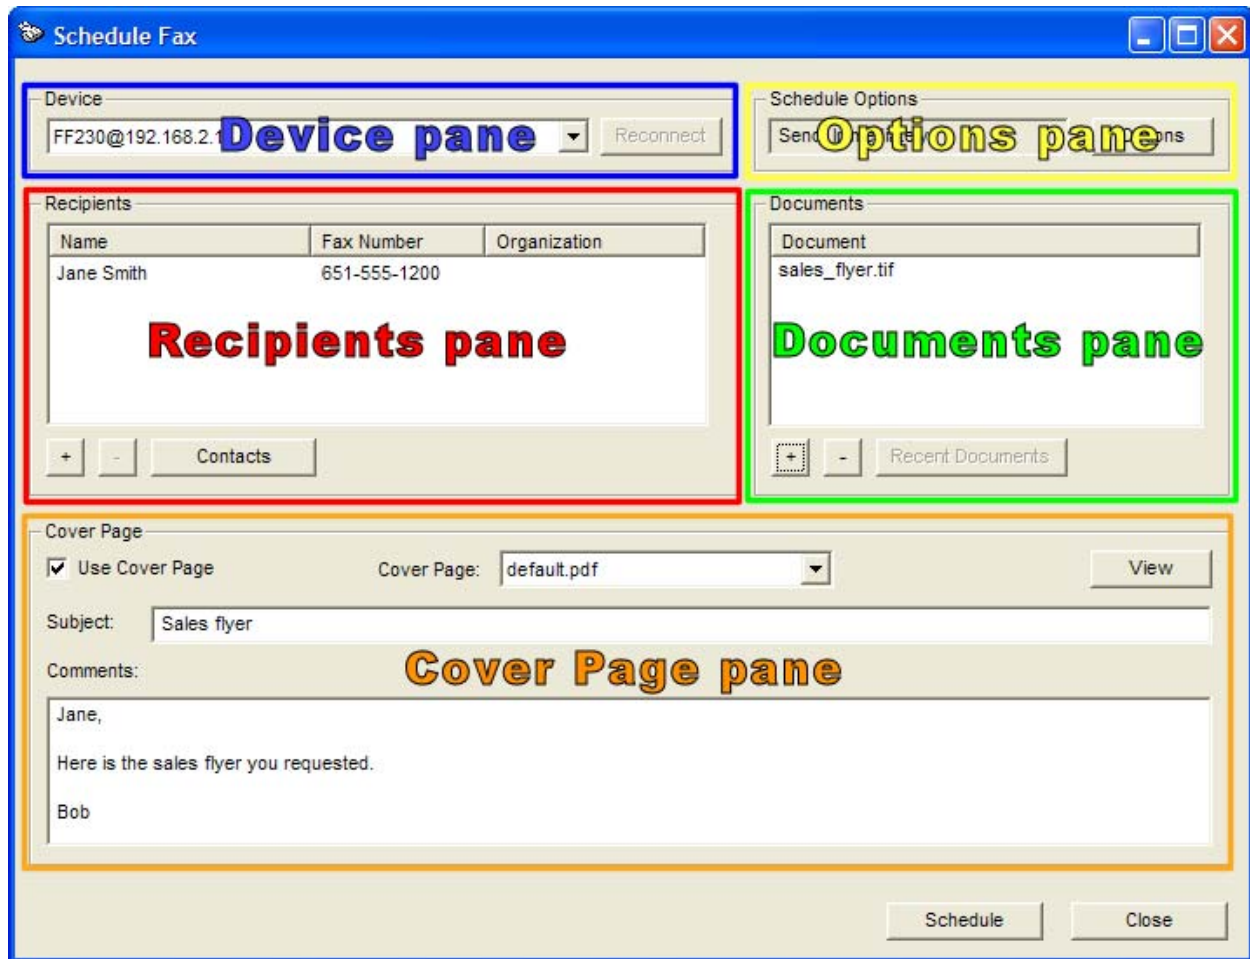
Schedule Fax

Device
FF230@192.168.2.1 Device pane
Reconnect

Schedule Options
Send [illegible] Options pane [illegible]ns

Recipients

| Name | Fax Number | Organization |
|---|---|---|
| Jane Smith | 651-555-1200 | |

Recipients pane

+ - Contacts

Documents

| Document |
|---|
| sales_flyer.tif |

Documents pane

+ - Recent Documents

Cover Page
Use Cover Page
Cover Page: default.pdf
View
Subject: Sales flyer
Comments:
Cover Page pane

Jane,

Here is the sales flyer you requested.

Bob

Schedule
Close